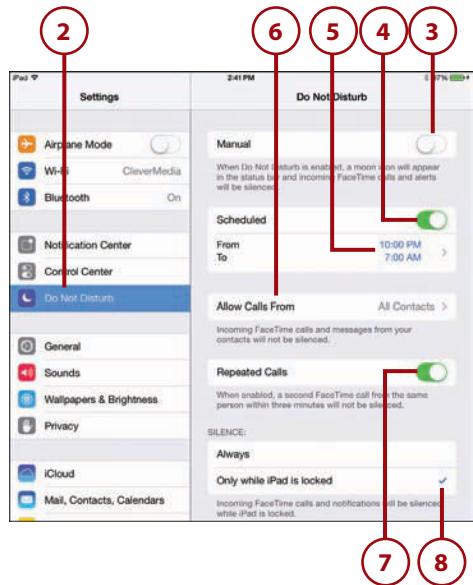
2
6
5
4
3

iPad
2:41 PM
7%

Settings

Airplane Mode
Wi-Fi CleverMedia
Bluetooth On

Notification Center
Control Center
Do Not Disturb

General
Sounds
Wallpapers & Brightness
Privacy

iCloud
Mail, Contacts, Calendars

Do Not Disturb

Manual

When Do Not Disturb is enabled, a moon icon will appear in the status bar and incoming FaceTime calls and alerts will be silenced.

Scheduled

From 10:00 PM
To 7:00 AM

Allow Calls From All Contacts

Incoming FaceTime calls and messages from your contacts will not be silenced.

Repeated Calls

When enabled, a second FaceTime call from the same person within three minutes will not be silenced.

SILENCE:

Always

Only while iPad is locked

Incoming FaceTime calls and notifications will be silenced while iPad is locked.

7
8